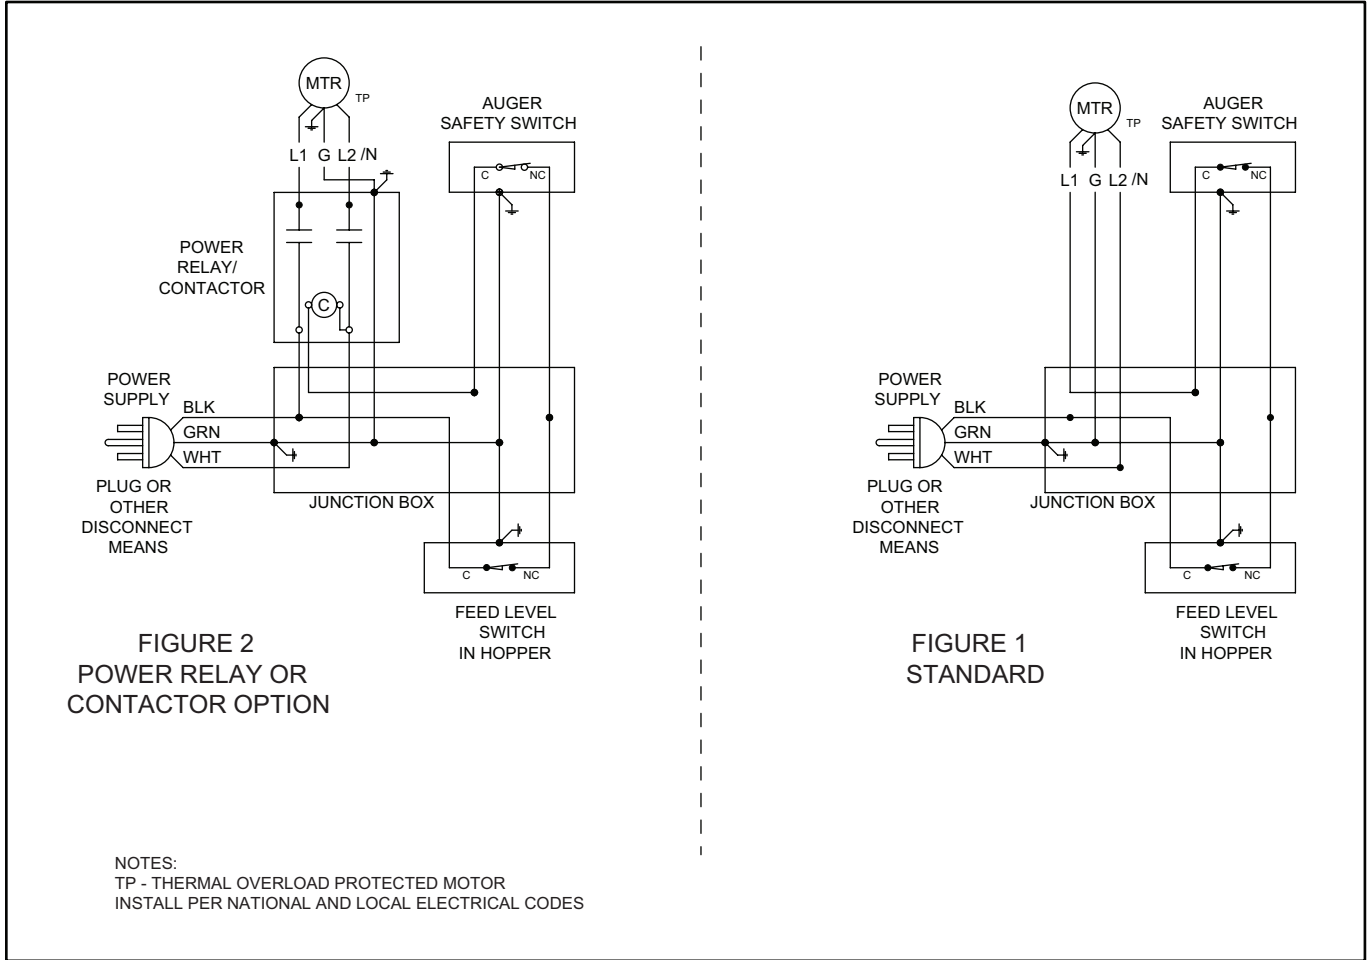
MTR
TP
AUGER
SAFETY SWITCH
L1 G L2 /N
C NC
POWER
RELAY/
CONTACTOR
C
POWER
SUPPLY
BLK
GRN
WHT
PLUG OR
OTHER
DISCONNECT
MEANS
JUNCTION BOX
C NC
FEED LEVEL
SWITCH
IN HOPPER

FIGURE 2
POWER RELAY OR
CONTACTOR OPTION

MTR
TP
AUGER
SAFETY SWITCH
L1 G L2 /N
C NC
POWER
SUPPLY
BLK
GRN
WHT
PLUG OR
OTHER
DISCONNECT
MEANS
JUNCTION BOX
C NC
FEED LEVEL
SWITCH
IN HOPPER

FIGURE 1
STANDARD

NOTES:
TP - THERMAL OVERLOAD PROTECTED MOTOR
INSTALL PER NATIONAL AND LOCAL ELECTRICAL CODES